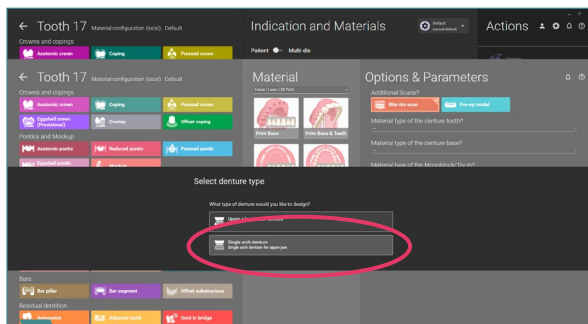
← Tooth 17 Material configuration (local) Default
Crowns and copings
Anatomic crown
Coping
Pressed crown

Indication and Materials
Default
Patient Multi-die

Actions

← Tooth 17 Material configuration (local) Default
Crowns and copings
Anatomic crown
Coping
Pressed crown
Eggshell crown (Provisional)
Overlay
Offset coping
Pontics and Mockup
Anatomic pontic
Reduced pontic
Pressed pontic
Eggshell pontic
Mockup

Material
Print Base
Print Base & Tooth

Options & Parameters
Additional Scans?
Bite rim scan
Pre-op model
Material type of the denture tooth?
Material type of the denture base?
Material type of the Monoblock/Try In?

Select denture type
What type of denture would you like to design?
Upper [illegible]
Single arch denture
Single arch denture for upper jaw

Bars
Bar pillar
Bar segment
Offset substructure
Residual dentition
Antagonist
Adjacent tooth
Gap in bridge